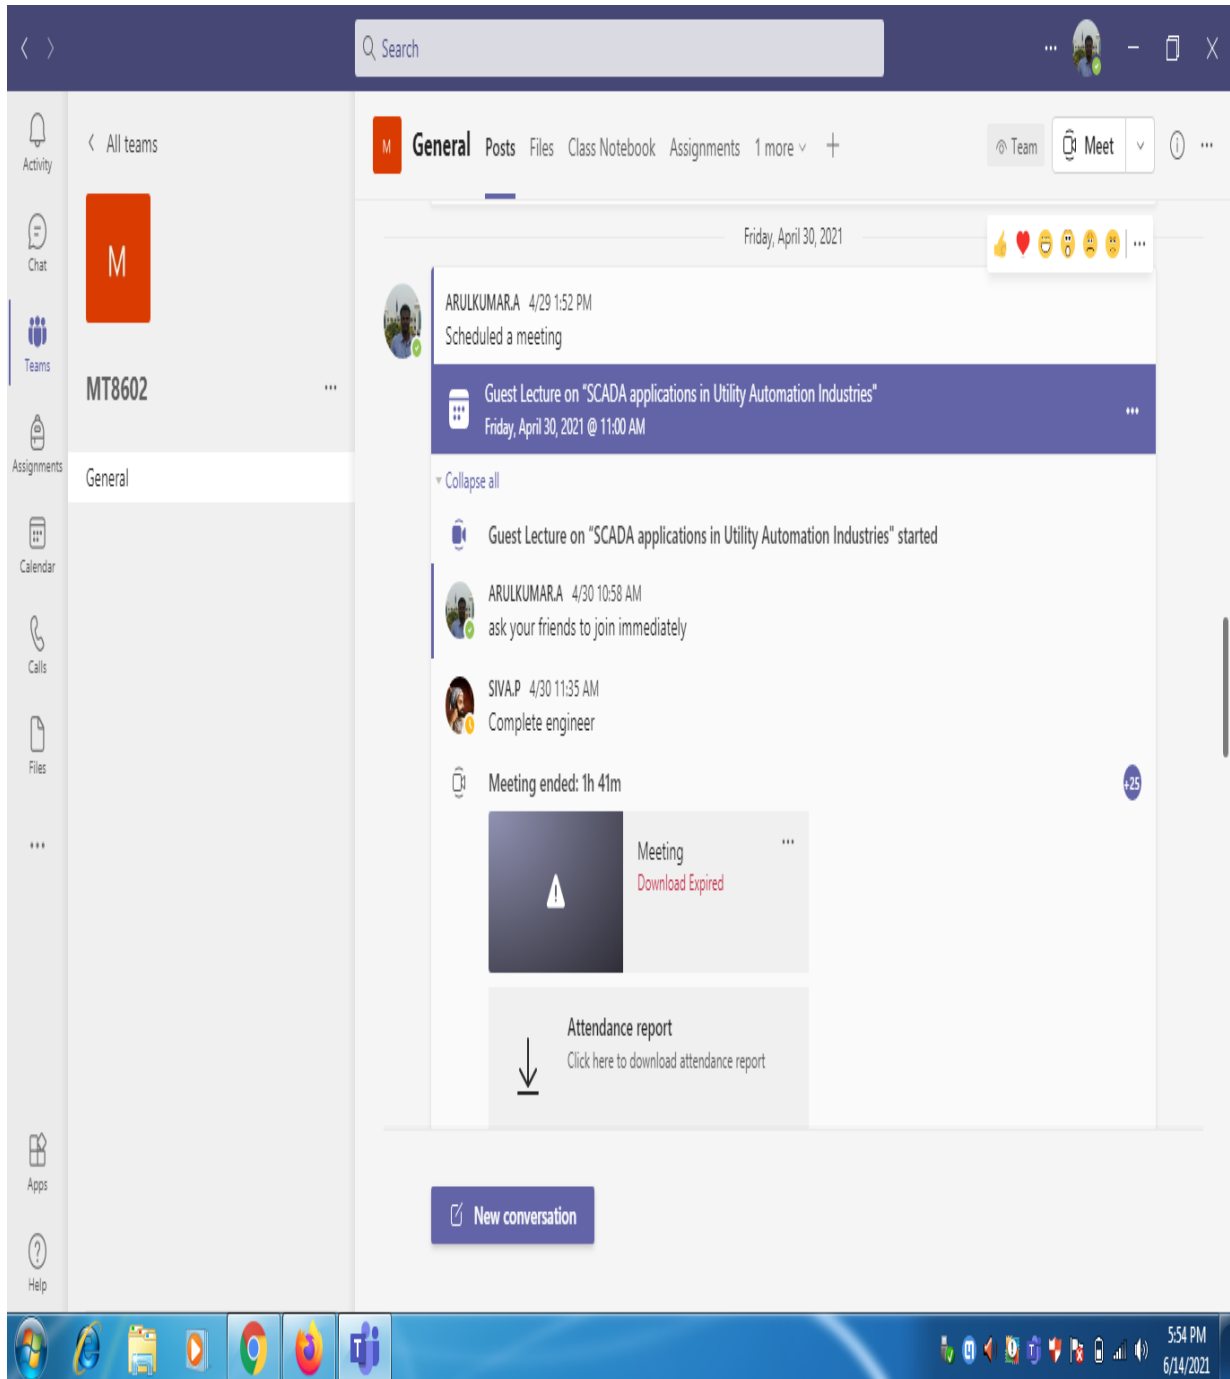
Search

Activity

Chat

Teams

Assignments

Calendar

Calls

Files

...

Apps

Help

All teams

M

MT8602 ...

General

M General Posts Files Class Notebook Assignments 1 more +

Team Meet

Friday, April 30, 2021

ARULKUMAR.A 4/29 1:52 PM
Scheduled a meeting

Guest Lecture on "SCADA applications in Utility Automation Industries"
Friday, April 30, 2021 @ 11:00 AM

Collapse all

Guest Lecture on "SCADA applications in Utility Automation Industries" started

ARULKUMAR.A 4/30 10:58 AM
ask your friends to join immediately

SIVA.P 4/30 11:35 AM
Complete engineer

Meeting ended: 1h 41m

+25

Meeting
Download Expired

Attendance report
Click here to download attendance report

New conversation

5:54 PM
6/14/2021